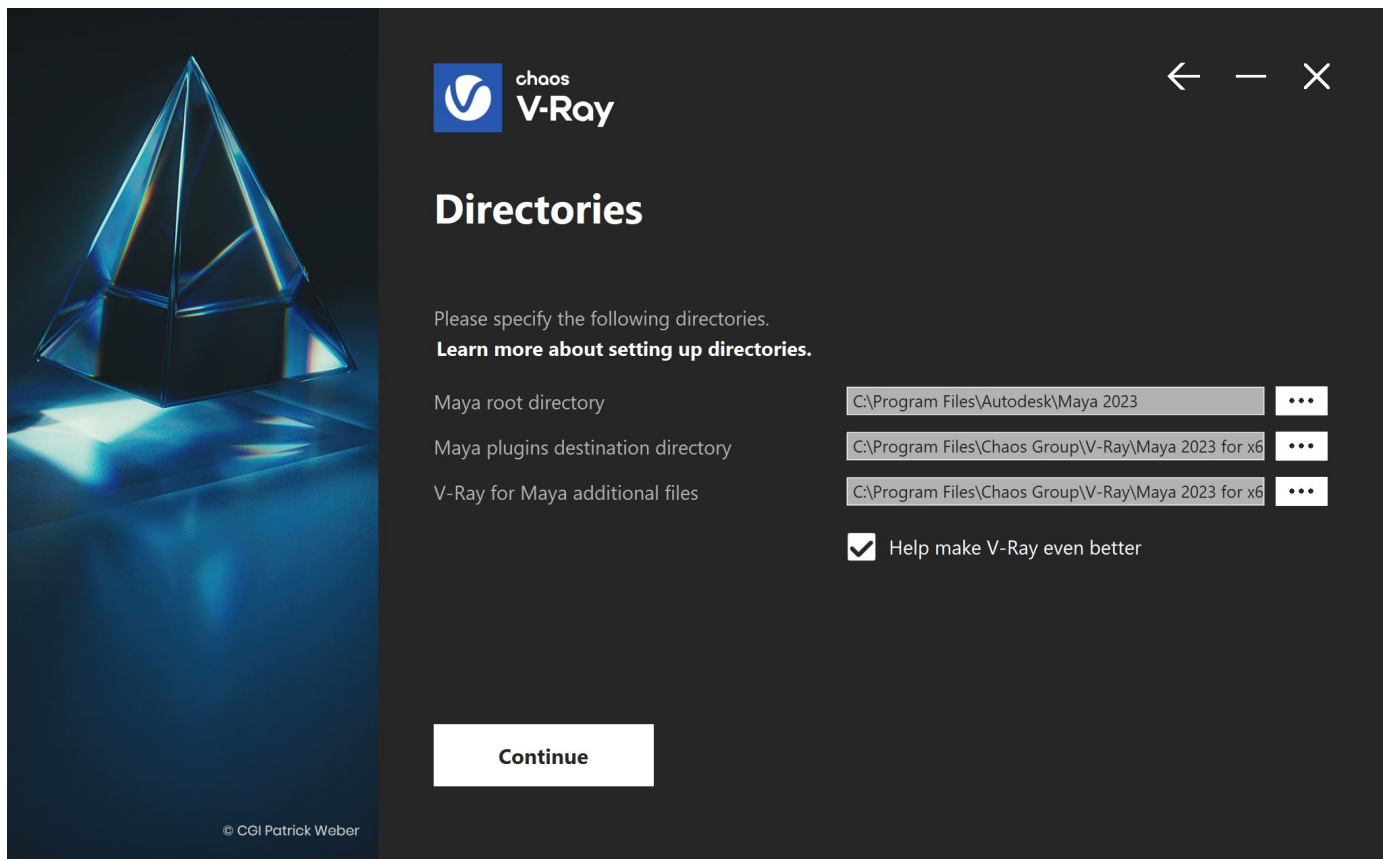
chaos
V-Ray

Directories

Please specify the following directories.
Learn more about setting up directories.

Maya root directory C:\Program Files\Autodesk\Maya 2023 •••
Maya plugins destination directory C:\Program Files\Chaos Group\V-Ray\Maya 2023 for x6 •••
V-Ray for Maya additional files C:\Program Files\Chaos Group\V-Ray\Maya 2023 for x6 •••

Help make V-Ray even better

Continue

© CGI Patrick Weber